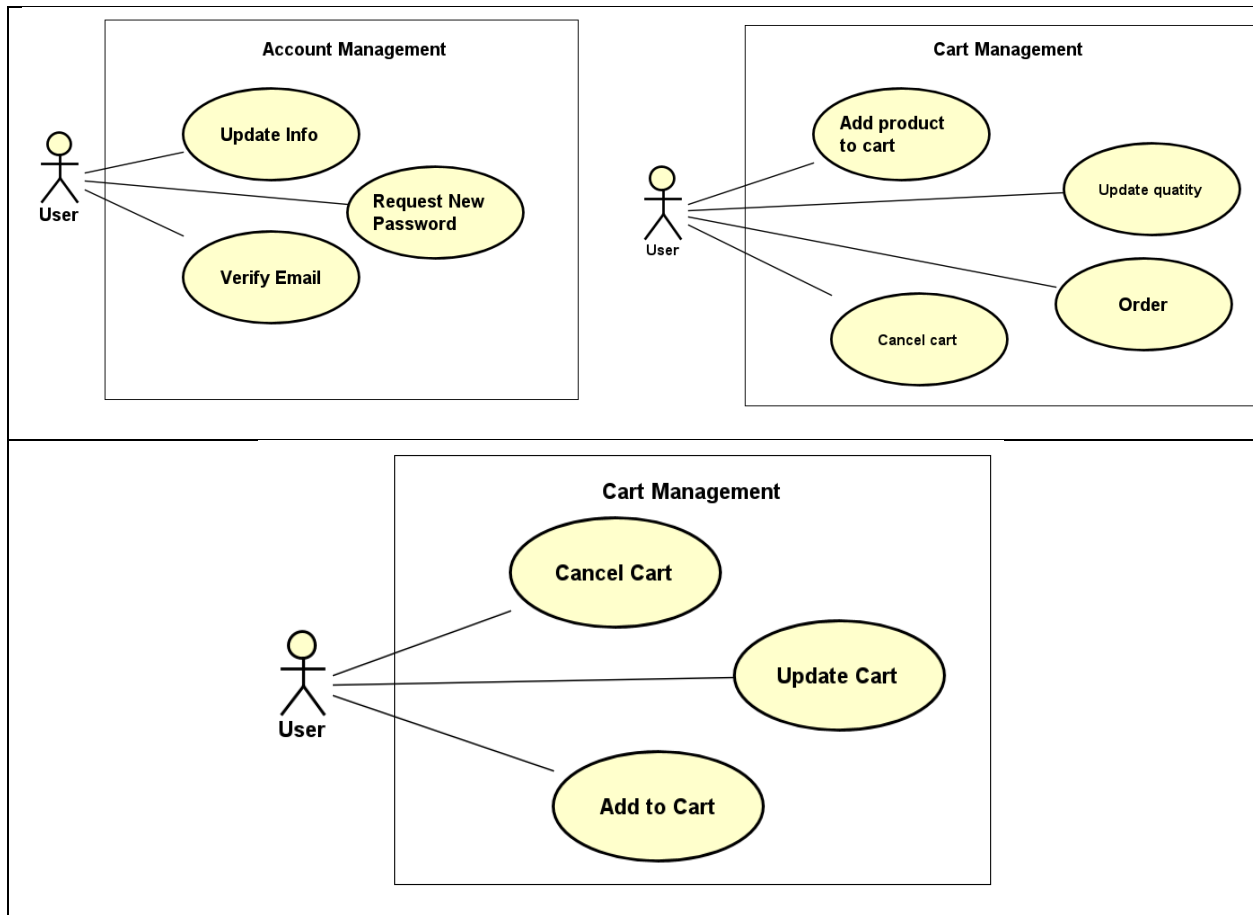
Account Management

User

Update Info

Request New Password

Verify Email

Cart Management

User

Add product to cart

Update quatity

Order

Cancel cart

Cart Management

User

Cancel Cart

Update Cart

Add to Cart